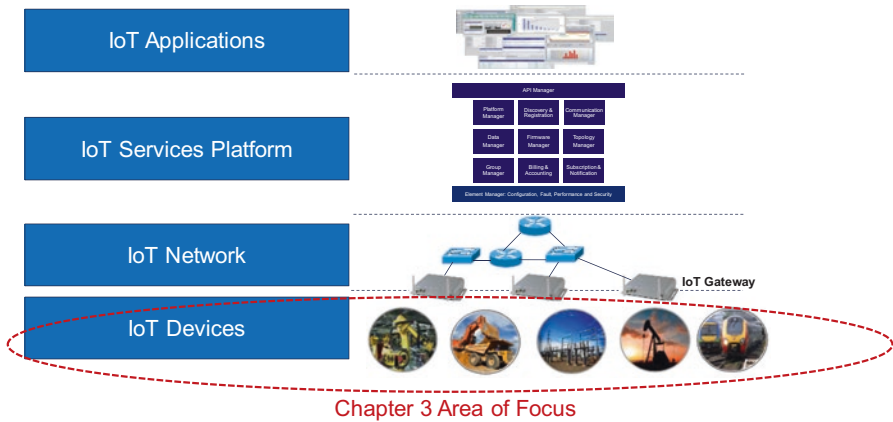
IoT Applications

IoT Services Platform

API Manager

| Platform Manager | Discovery & Registration | Communication Manager |
|---|---|---|
| Data Manager | Firmware Manager | Topology Manager |
| Group Manager | Billing & Accounting | Subscription & Notification |

Element Manager: Configuration, Fault, Performance and Security

IoT Network

IoT Gateway

IoT Devices

Chapter 3 Area of Focus